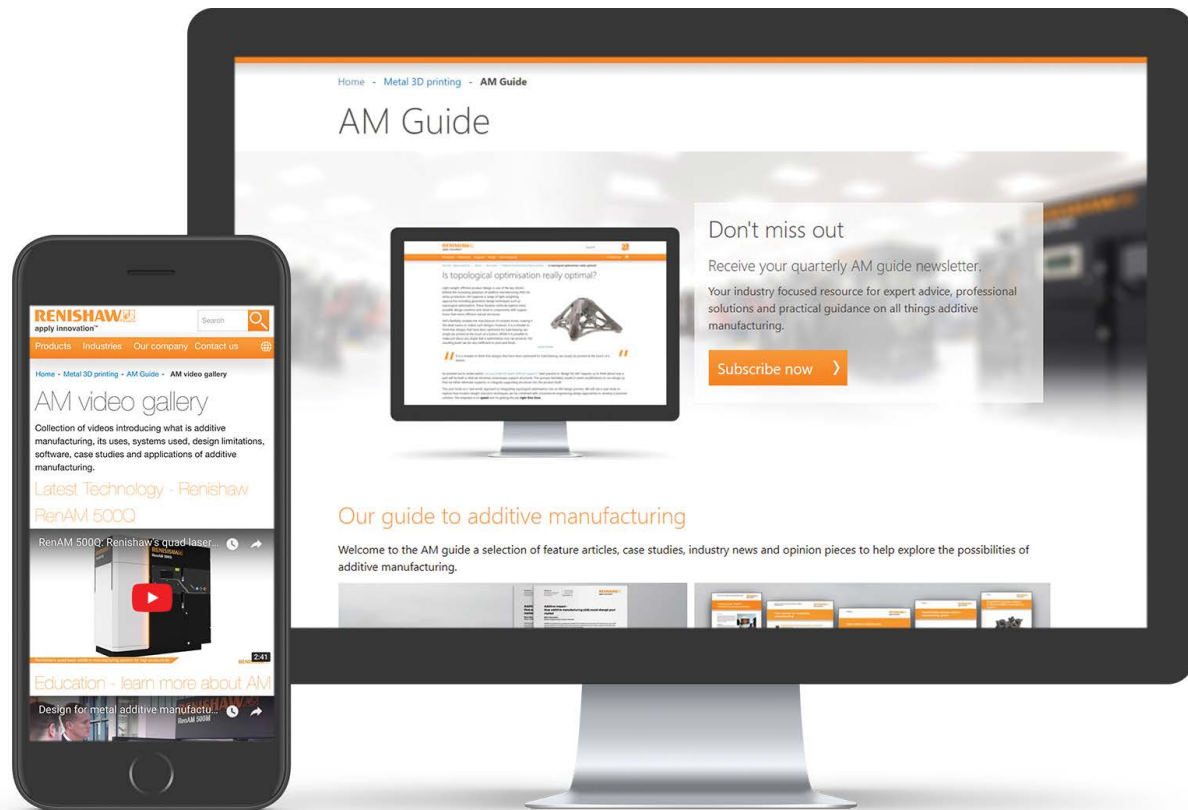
Home - Metal 3D printing - AM Guide

AM Guide

Is topological optimisation really optimal?

Don't miss out

Receive your quarterly AM guide newsletter.

Your industry focused resource for expert advice, professional solutions and practical guidance on all things additive manufacturing.

Subscribe now

Our guide to additive manufacturing

Welcome to the AM guide a selection of feature articles, case studies, industry news and opinion pieces to help explore the possibilities of additive manufacturing.

RENISHAW
apply innovation™

Search

Products Industries Our company Contact us

Home - Metal 3D printing - AM Guide - AM video gallery

AM video gallery

Collection of videos introducing what is additive manufacturing, its uses, systems used, design limitations, software, case studies and applications of additive manufacturing.

Latest Technology - Renishaw RenAM 500Q

RenAM 500Q: Renishaw's quad laser...

2:41

Education - learn more about AM

Design for metal additive manufactu...